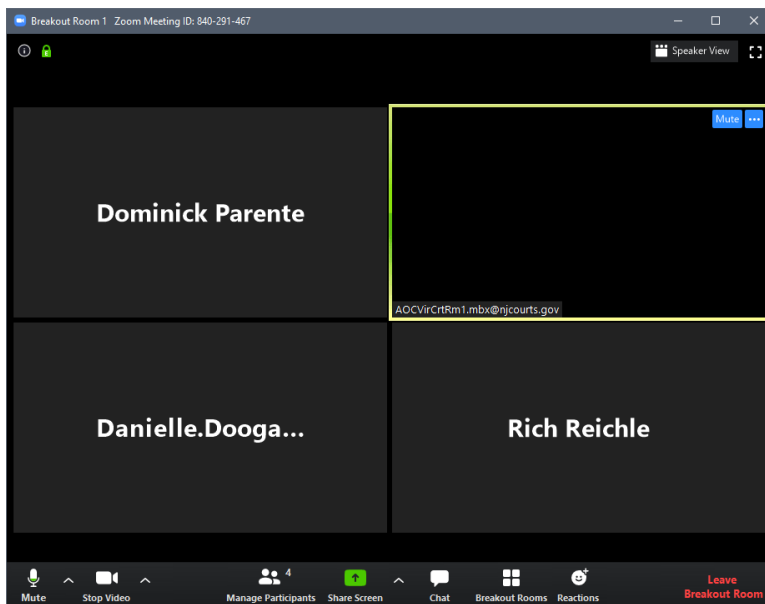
Breakout Room 1 Zoom Meeting ID: 840-291-467

Speaker View

Mute

Dominick Parente

AOCVirCrtRm1.mbx@njcourts.gov

Danielle.Dooga...

Rich Reichle

Mute

Stop Video

4

Manage Participants

Share Screen

Chat

Breakout Rooms

Reactions

Leave Breakout Room